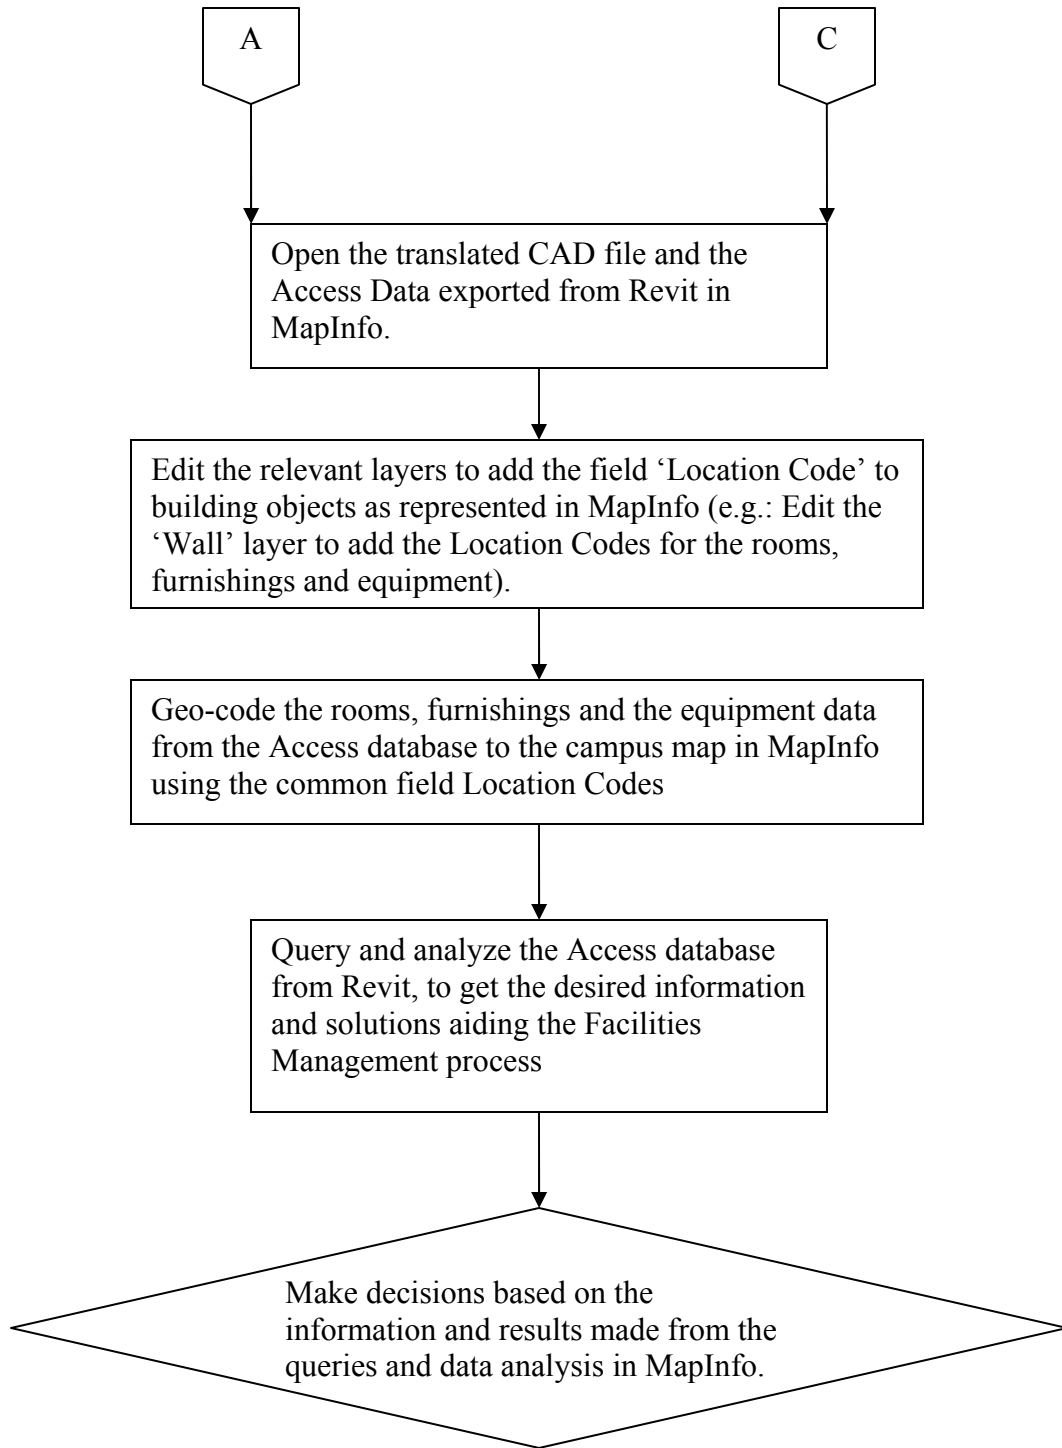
A

C

Open the translated CAD file and the Access Data exported from Revit in MapInfo.

Edit the relevant layers to add the field ‘Location Code’ to building objects as represented in MapInfo (e.g.: Edit the ‘Wall’ layer to add the Location Codes for the rooms, furnishings and equipment).

Geo-code the rooms, furnishings and the equipment data from the Access database to the campus map in MapInfo using the common field Location Codes

Query and analyze the Access database from Revit, to get the desired information and solutions aiding the Facilities Management process

Make decisions based on the information and results made from the queries and data analysis in MapInfo.